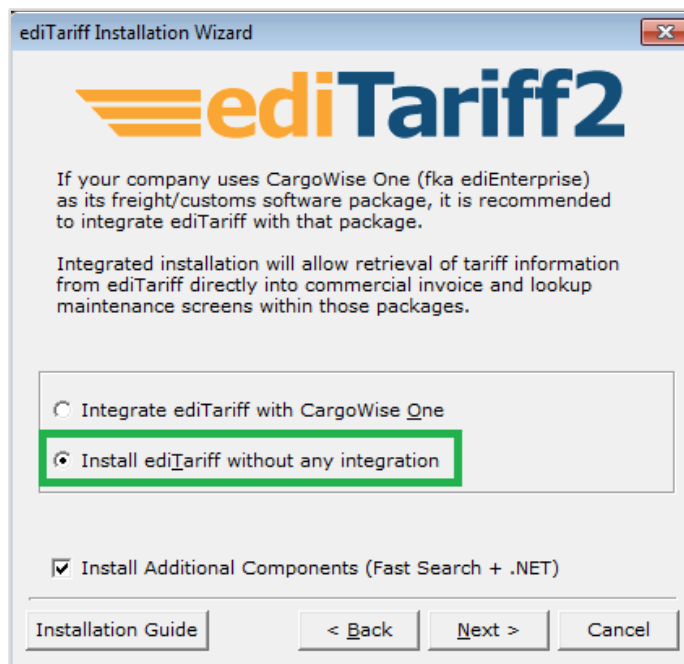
ediTariff Installation Wizard

ediTariff2

If your company uses CargoWise One (fka ediEnterprise) as its freight/customs software package, it is recommended to integrate ediTariff with that package.

Integrated installation will allow retrieval of tariff information from ediTariff directly into commercial invoice and lookup maintenance screens within those packages.

Integrate ediTariff with CargoWise One

Install ediTariff without any integration

Install Additional Components (Fast Search + .NET)

Installation Guide

< Back

Next >

Cancel